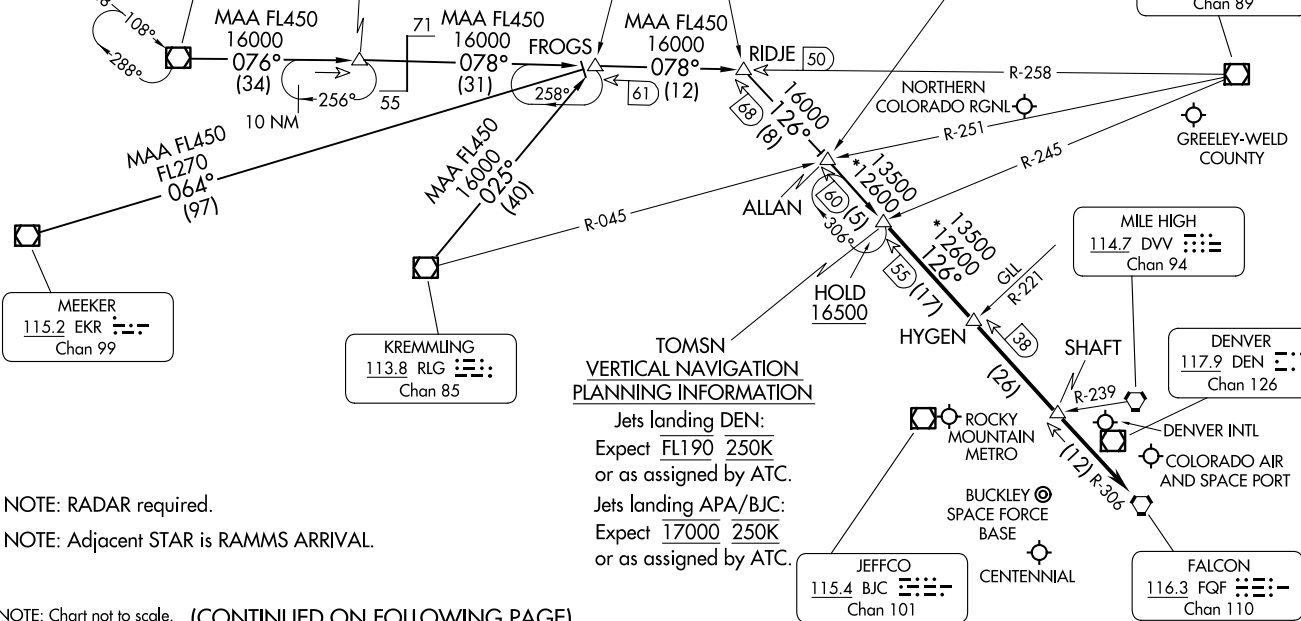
Chan 89

108°
288°

MAA FL450
16000
076°
(34)

256°
10 NM

71
55

MAA FL450
16000
078°
(31)

FROGS
258°

MAA FL450
16000
078°
61 (12)

RIDJE 50

R-258

NORTHERN COLORADO RGNL

GREELEY-WELD COUNTY

R-251
R-245

16000
126°
68 (8)

MAA FL450
FL270
064°
(97)

MAA FL450
16000
025°
(40)

ALLAN
*12600
13500
60 (5)
306°

R-045

*12600
13500
126°
55 (17)

HOLD
16500

GLL
R-221

HYGEN
38

(26)

MILE HIGH
114.7 DVV
Chan 94

MEEKER
115.2 EKR
Chan 99

KREMMLING
113.8 RLG
Chan 85

TOMSN
VERTICAL NAVIGATION
PLANNING INFORMATION
Jets landing DEN:
Expect FL190 250K
or as assigned by ATC.
Jets landing APA/BJC:
Expect 17000 250K
or as assigned by ATC.

SHAFT
R-239

DENVER
117.9 DEN
Chan 126

DENVER INTL

ROCKY MOUNTAIN METRO

(12)
R-306

COLORADO AIR AND SPACE PORT

BUCKLEY SPACE FORCE BASE

CENTENNIAL

NOTE: RADAR required.
NOTE: Adjacent STAR is RAMMS ARRIVAL.

JEFFCO
115.4 BJC
Chan 101

FALCON
116.3 FQF
Chan 110

NOTE: Chart not to scale. (CONTINUED ON FOLLOWING PAGE)